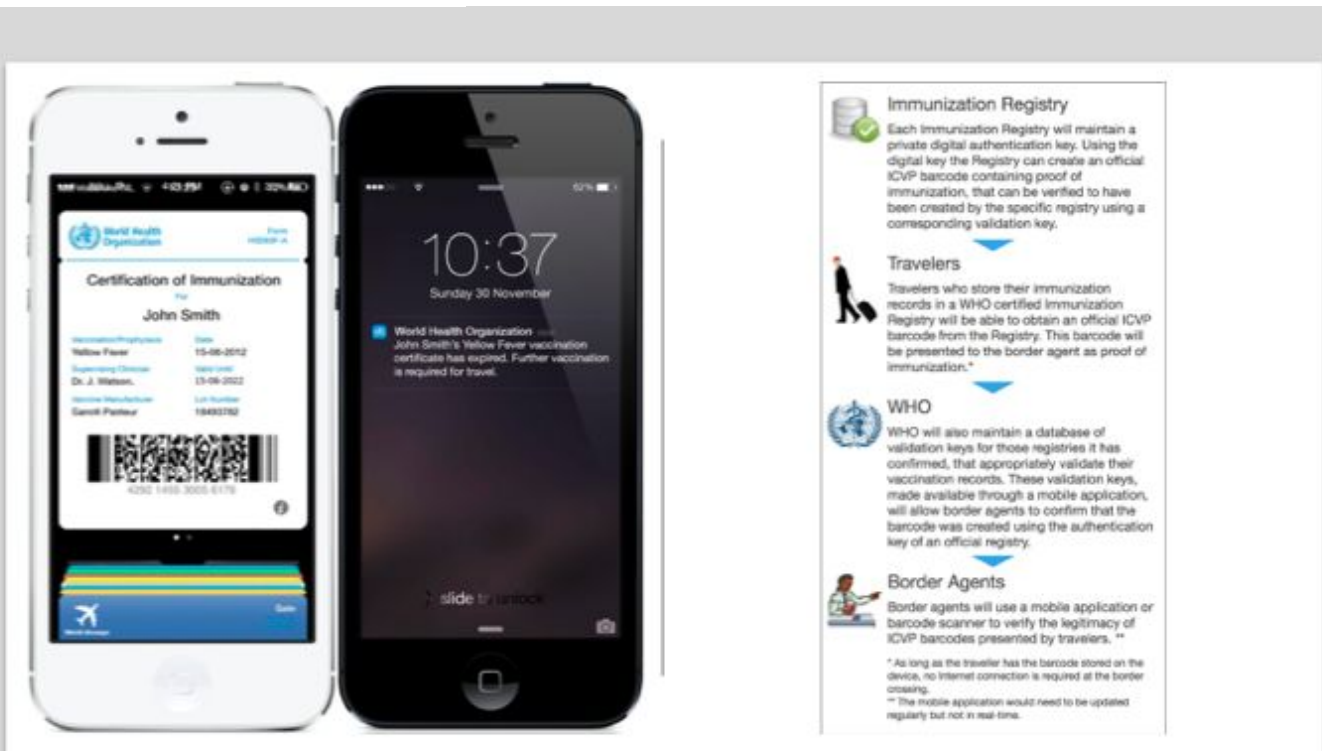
World Health Organization

Form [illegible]

Certification of Immunization

For

John Smith

Vaccination/Prophylaxis
Yellow Fever

Date
15-06-2012

Supervising Clinician
Dr. J. Watson.

Valid Until
15-06-2022

Vaccine Manufacturer
Sanofi Pasteur

Lot Number
18493782

4250 1455 3005 6178

10:37

Sunday 30 November

World Health Organization
John Smith's Yellow Fever vaccination certificate has expired. Further vaccination is required for travel.

slide to unlock

Immunization Registry

Each Immunization Registry will maintain a private digital authentication key. Using the digital key the Registry can create an official ICVP barcode containing proof of immunization, that can be verified to have been created by the specific registry using a corresponding validation key.

Travelers

Travelers who store their immunization records in a WHO certified Immunization Registry will be able to obtain an official ICVP barcode from the Registry. This barcode will be presented to the border agent as proof of immunization.*

WHO

WHO will also maintain a database of validation keys for those registries it has confirmed, that appropriately validate their vaccination records. These validation keys, made available through a mobile application, will allow border agents to confirm that the barcode was created using the authentication key of an official registry.

Border Agents

Border agents will use a mobile application or barcode scanner to verify the legitimacy of ICVP barcodes presented by travelers. **

* As long as the traveller has the barcode stored on the device, no Internet connection is required at the border crossing.
** The mobile application would need to be updated regularly but not in real-time.